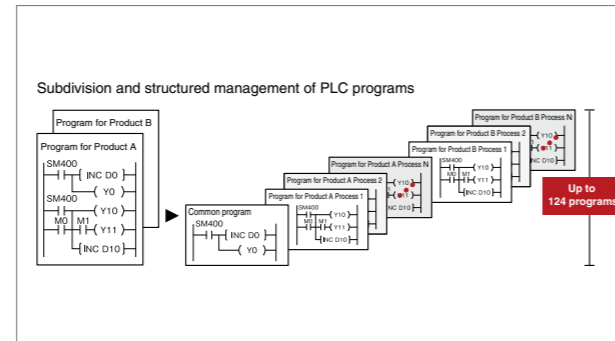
Subdivision and structured management of PLC programs

Program for Product B

Program for Product A

SM400

INC D0

Y0

SM400

Y10

M0 M1

Y11

INC D10

Common program

SM400

INC D0

Y0

Program for Product A Process 1

SM400

Y10

M0 M1

Y11

INC D10

Program for Product A Process 2

Y10

Y11

INC D10

Program for Product A Process N

Program for Product B Process 1

SM400

Y10

M0 M1

Y11

INC D10

Program for Product B Process 2

Y10

Y11

INC D10

Program for Product B Process N

Up to 124 programs